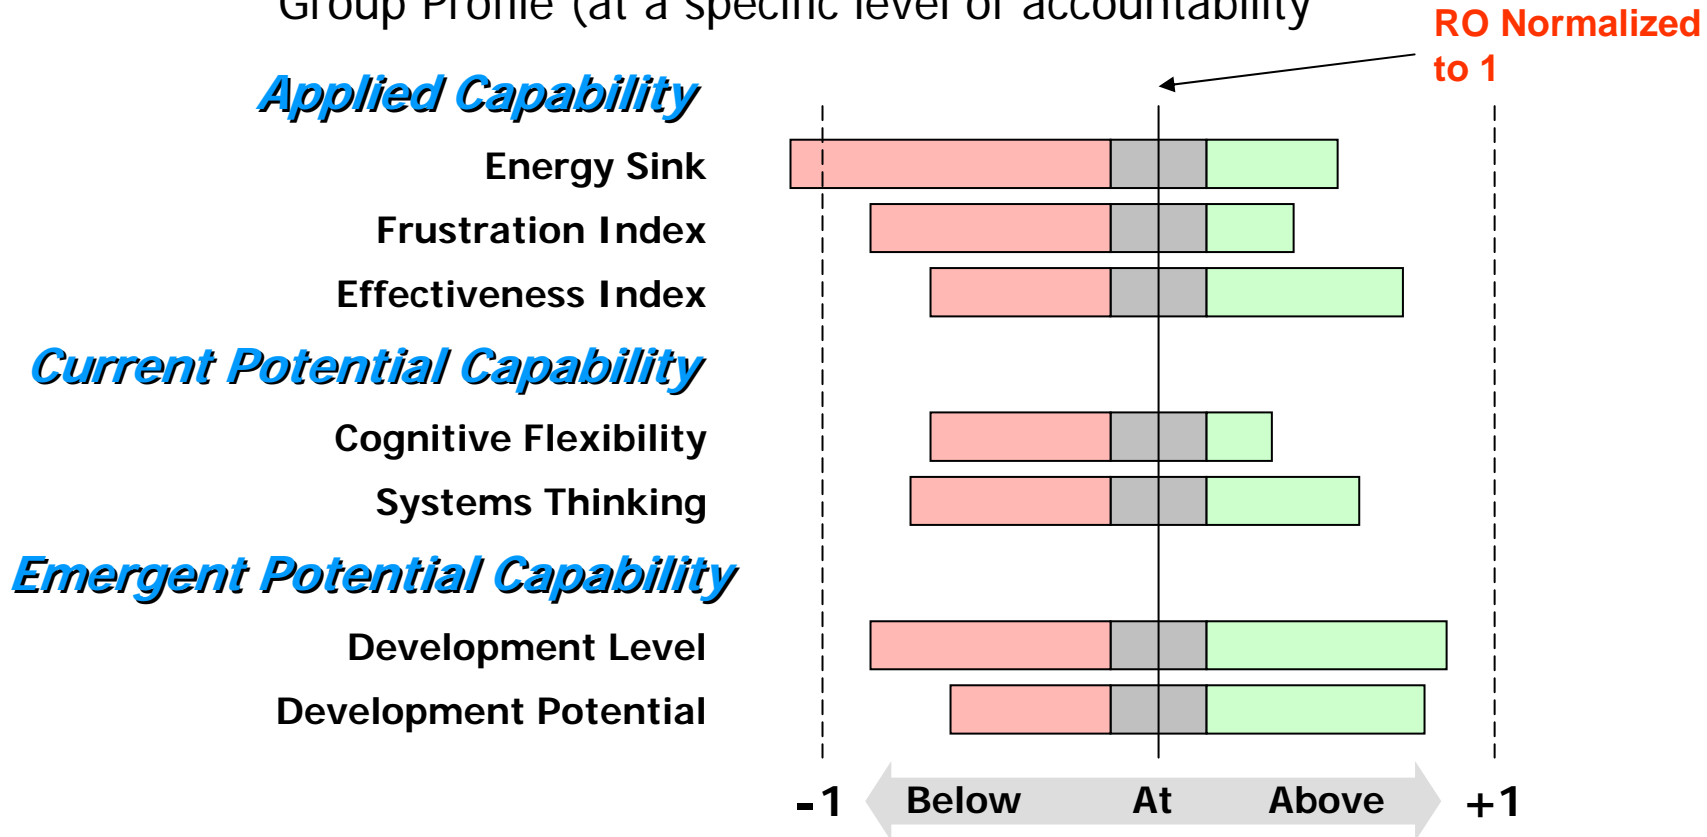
Group Profile (at a specific level of accountability

RO Normalized to 1

Applied Capability

Energy Sink

Frustration Index

Effectiveness Index

Current Potential Capability

Cognitive Flexibility

Systems Thinking

Emergent Potential Capability

Development Level

Development Potential

-1 Below At Above +1